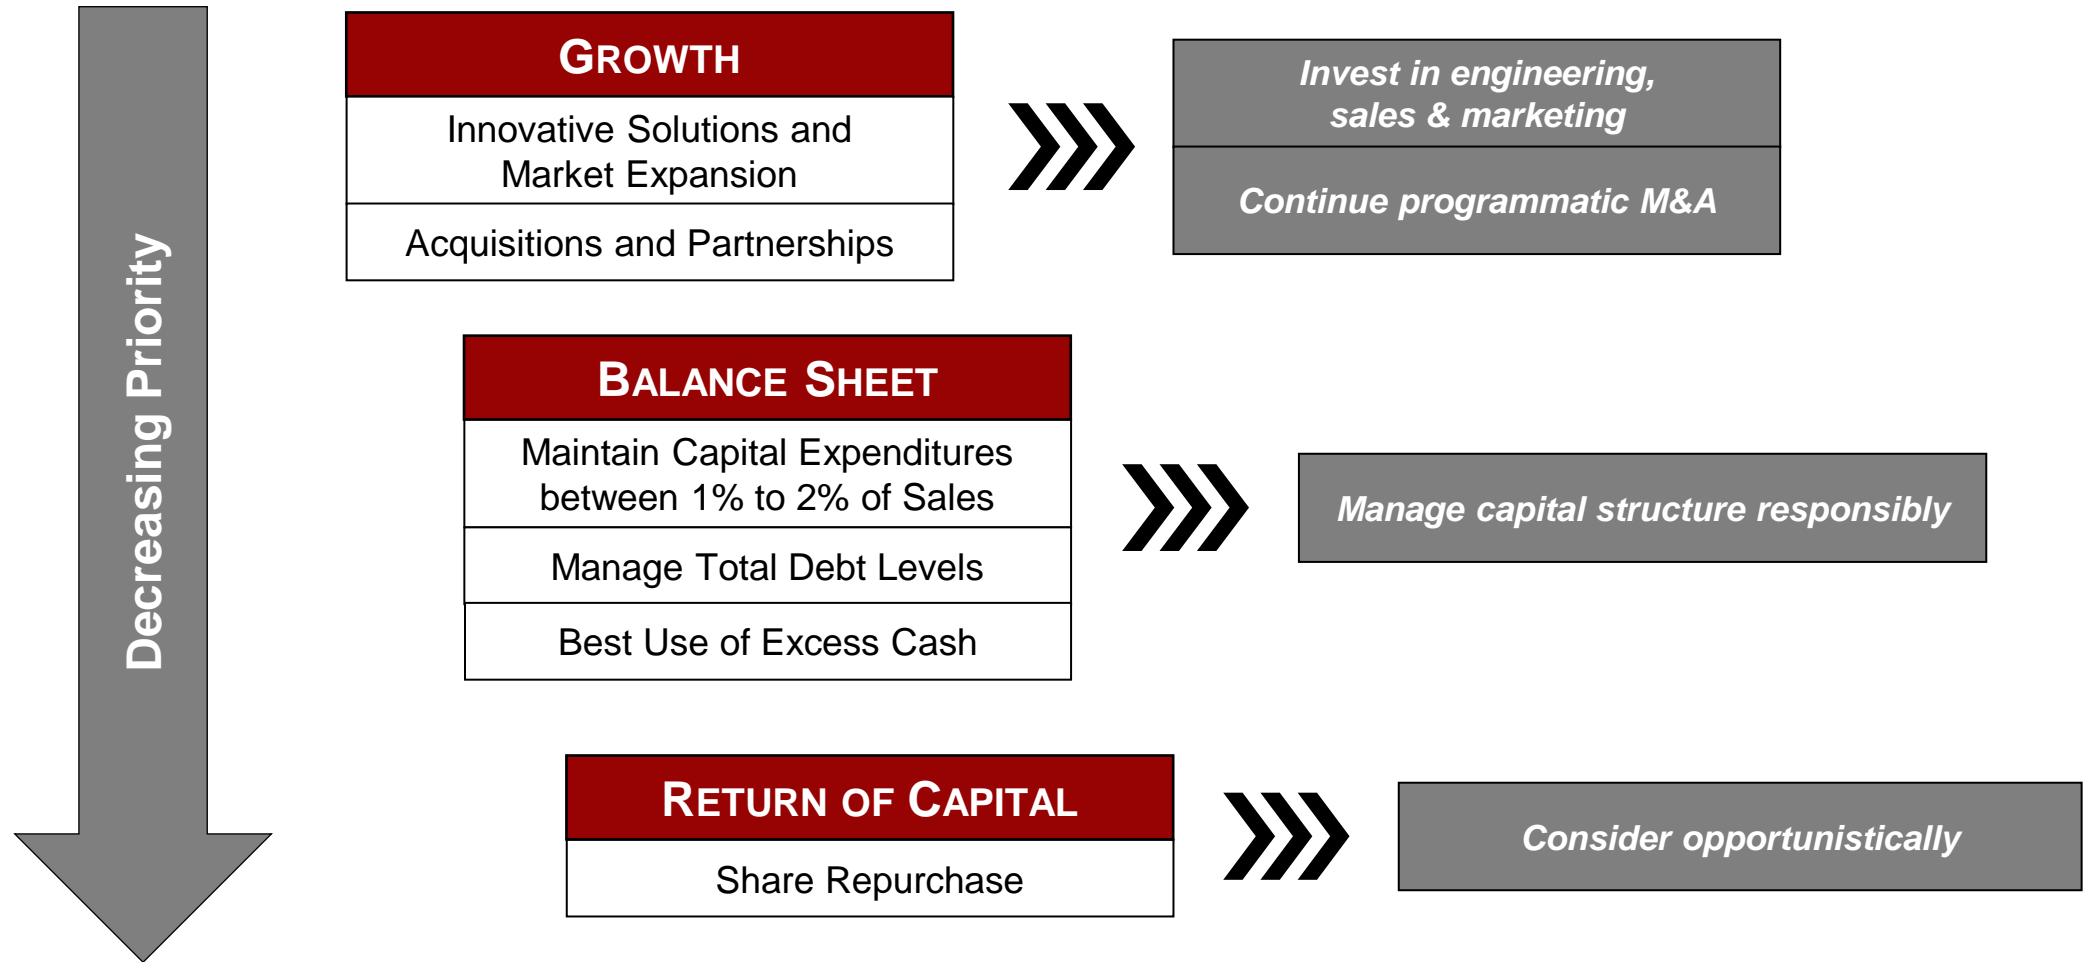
Decreasing Priority

GROWTH

Innovative Solutions and Market Expansion

Acquisitions and Partnerships

Invest in engineering, sales & marketing

Continue programmatic M&A

BALANCE SHEET

Maintain Capital Expenditures between 1% to 2% of Sales

Manage Total Debt Levels

Best Use of Excess Cash

Manage capital structure responsibly

RETURN OF CAPITAL

Share Repurchase

Consider opportunistically